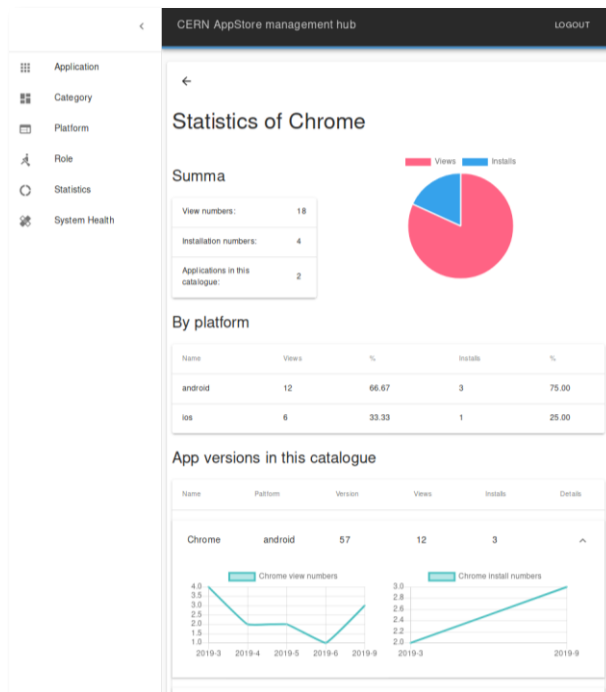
<

Application

Category

Platform

Role

Statistics

System Health

CERN AppStore management hub

LOGOUT

←

Statistics of Chrome

Summa

| View numbers: | 18 |
|---|---|
| Installation numbers: | 4 |
| Applications in this catalogue: | 2 |

Views Installs

By platform

| Name | Views | % | Installs | % |
|---|---|---|---|---|
| android | 12 | 66.67 | 3 | 75.00 |
| ios | 6 | 33.33 | 1 | 25.00 |

App versions in this catalogue

| Name | Platform | Version | Views | Installs | Details |
|---|---|---|---|---|---|
| Chrome | android | 57 | 12 | 3 | ^ |

Chrome view numbers

4.0
3.5
3.0
2.5
2.0
1.5
1.0

2019-3 2019-4 2019-5 2019-6 2019-9

Chrome install numbers

3.0
2.8
2.6
2.4
2.2
2.0

2019-3 2019-9